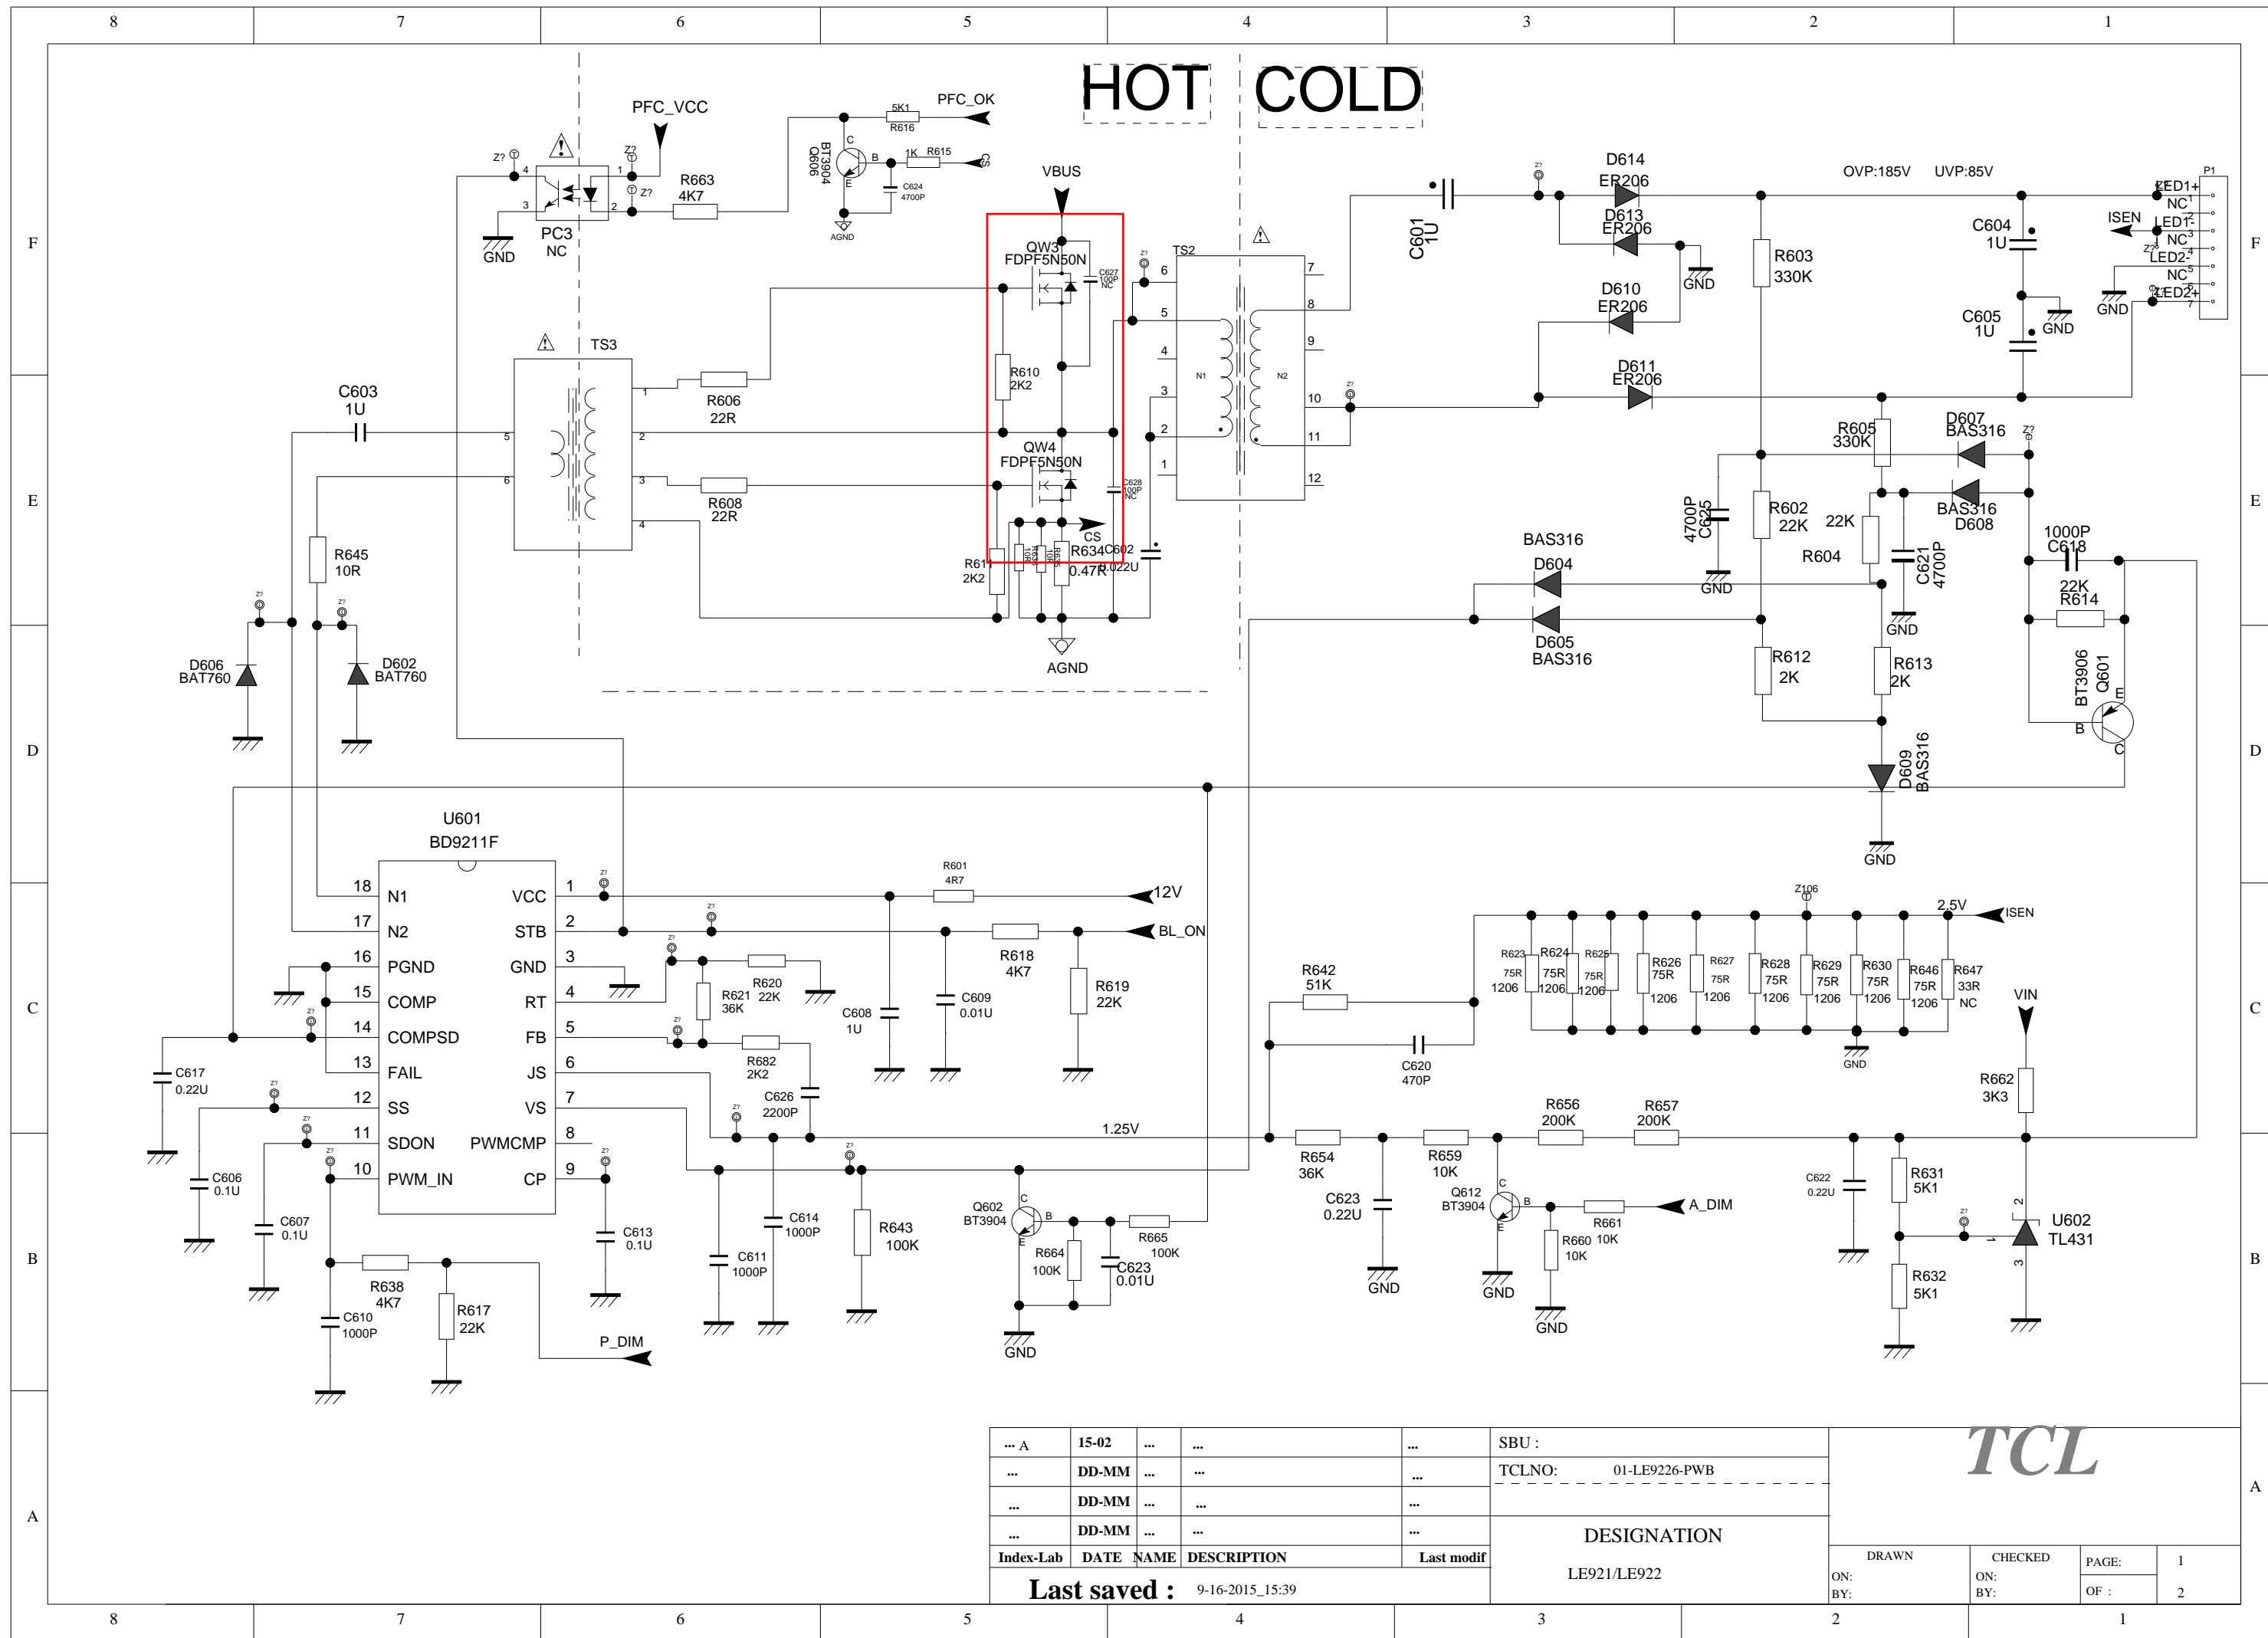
8 7 6 5 4 3 2 1

HOT COLD

PFC_VCC
PFC_OK
5K1
R616
1K R615
CS
C624
4700P
BT3904
Q606
C
B
E
AGND
Z? Z? Z?
4 1
3 2
PC3
NC
GND
R663
4K7
VBUS
QW3
FDPF5N50N
C627
100P
NC
R610
2K2
QW4
FDPF5N50N
C628
100P
NC
CS
R634
0.47R
C602
0.022U
R611
2K2
AGND
TS3
1
2
3
4
5
6
R606
22R
R608
22R
C603
1U
R645
10R
D606
BAT760
D602
BAT760
TS2
6 5 4 3 2 1
7 8 9 10 11 12
N1
N2
C601
1U
D614
ER206
D613
ER206
GND
D610
ER206
D611
ER206
R603
330K
OVP:185V UVP:85V
C604
1U
C605
1U
GND
ISEN
P1
LED1+
NC
LED1-
NC
LED2-
NC
LED2+
GND
R605
330K
D607
BAS316
BAS316
D608
4700P
C625
R602
22K
22K
R604
C621
4700P
GND
1000P
C618
22K
R614
BAS316
D604
D605
BAS316
GND
R612
2K
R613
2K
BT3906
Q601
E
B
C
D609
BAS316
GND

U601
BD9211F
18 N1
17 N2
16 PGND
15 COMP
14 COMPSD
13 FAIL
12 SS
11 SDON
10 PWM_IN
1 VCC
2 STB
3 GND
4 RT
5 FB
6 JS
7 VS
8 PWMCMP
9 CP
R601
4R7
12V
BL_ON
R618
4K7
R619
22K
R620
22K
R621
36K
C608
1U
C609
0.01U
R682
2K2
C626
2200P
C617
0.22U
C606
0.1U
C607
0.1U
R638
4K7
C610
1000P
R617
22K
P_DIM
C613
0.1U
C611
1000P
C614
1000P
R643
100K
Q602
BT3904
C
B
E
R664
100K
C623
0.01U
R665
100K
GND
1.25V
R642
51K
C620
470P
Z106
2.5V
ISEN
R623 75R 1206
R624 75R 1206
R625 75R 1206
R626 75R 1206
R627 75R 1206
R628 75R 1206
R629 75R 1206
R630 75R 1206
R646 75R 1206
R647 33R NC
GND
VIN
R662
3K3
R654
36K
C623
0.22U
GND
R659
10K
Q612
BT3904
R656
200K
R657
200K
R661
10K
A_DIM
R660
10K
GND
GND
C622
0.22U
R631
5K1
R632
5K1
U602
TL431

... A | 15-02 | ... | ... | ...
... | DD-MM | ... | ... | ...
... | DD-MM | ... | ... | ...
... | DD-MM | ... | ... | ...
Index-Lab | DATE | NAME | DESCRIPTION | Last modif
SBU :
TCLNO: 01-LE9226-PWB
DESIGNATION
LE921/LE922
TCL
DRAWN ON: BY:
CHECKED ON: BY:
PAGE: 1
OF : 2
Last saved : 9-16-2015_15:39

8 7 6 5 4 3 2 1
F E D C B A